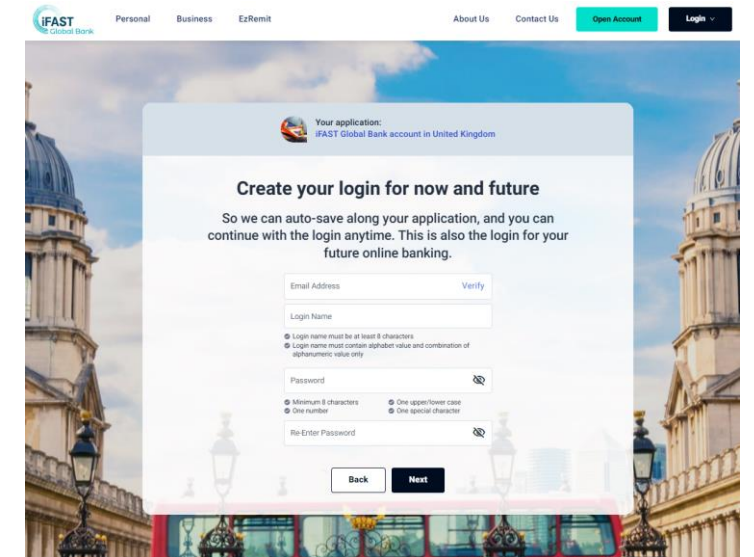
iFAST Global Bank

Personal Business EzRemit

About Us Contact Us Open Account Login

Your application:
iFAST Global Bank account in United Kingdom

Create your login for now and future

So we can auto-save along your application, and you can continue with the login anytime. This is also the login for your future online banking.

Email Address Verify

Login Name

Login name must be at least 8 characters
Login name must contain alphabet value and combination of alphanumeric value only

Password

Minimum 8 characters
One number
One upper/lower case
One special character

Re-Enter Password

Back Next